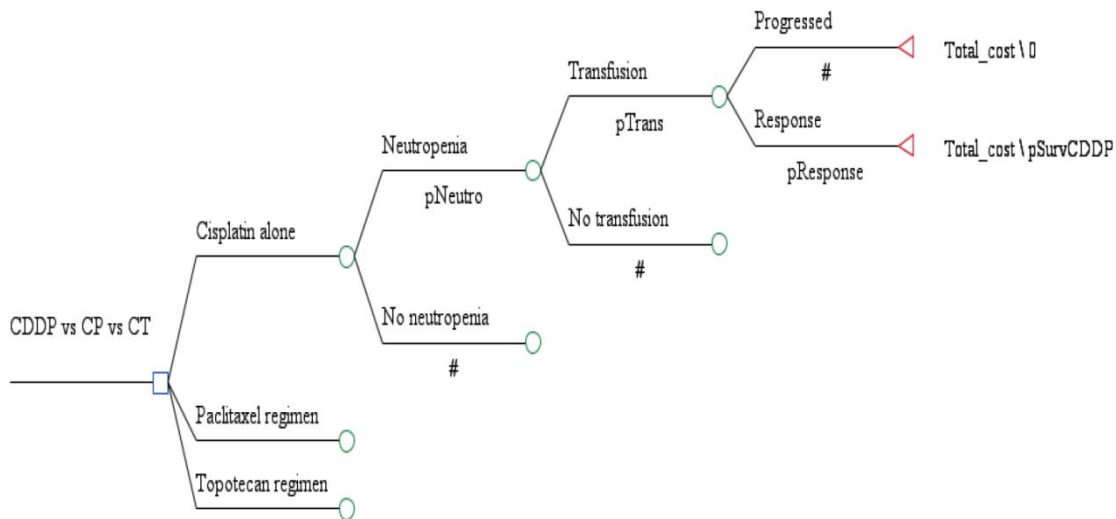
CDDP vs CP vs CT

Cisplatin alone

Neutropenia

pNeutro

Transfusion

pTrans

Progressed

#

Total_cost \ 0

Response

pResponse

Total_cost \ pSurvCDDP

No transfusion

#

No neutropenia

#

Paclitaxel regimen

Topotecan regimen